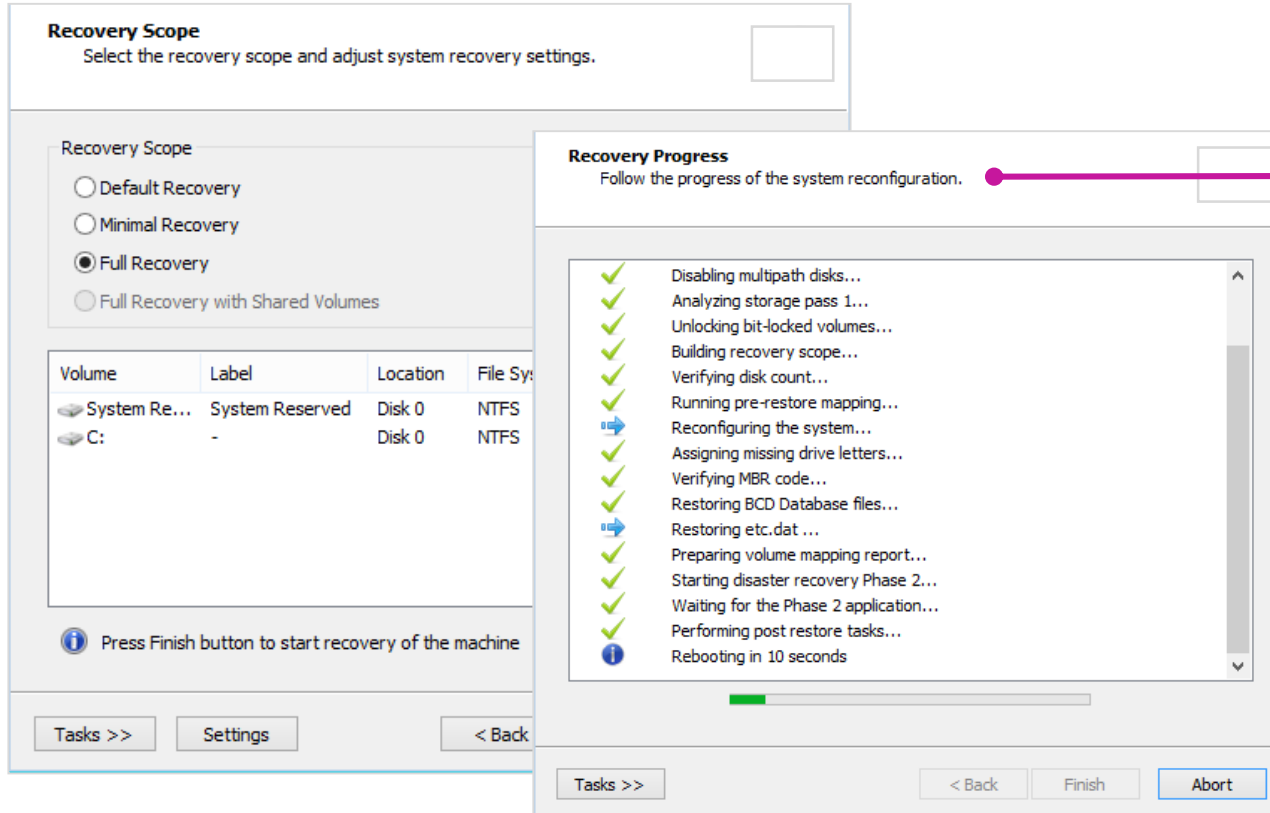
Recovery Scope
Select the recovery scope and adjust system recovery settings.

Recovery Scope
Default Recovery
Minimal Recovery
Full Recovery
Full Recovery with Shared Volumes

| Volume | Label | Location | File Sys |
|---|---|---|---|
| System Re… | System Reserved | Disk 0 | NTFS |
| C: | - | Disk 0 | NTFS |

Press Finish button to start recovery of the machine

Tasks >>
Settings
< Back

Recovery Progress
Follow the progress of the system reconfiguration.

Disabling multipath disks…
Analyzing storage pass 1…
Unlocking bit-locked volumes…
Building recovery scope…
Verifying disk count…
Running pre-restore mapping…
Reconfiguring the system…
Assigning missing drive letters…
Verifying MBR code…
Restoring BCD Database files…
Restoring etc.dat …
Preparing volume mapping report…
Starting disaster recovery Phase 2…
Waiting for the Phase 2 application…
Performing post restore tasks…
Rebooting in 10 seconds

Tasks >>
< Back
Finish
Abort